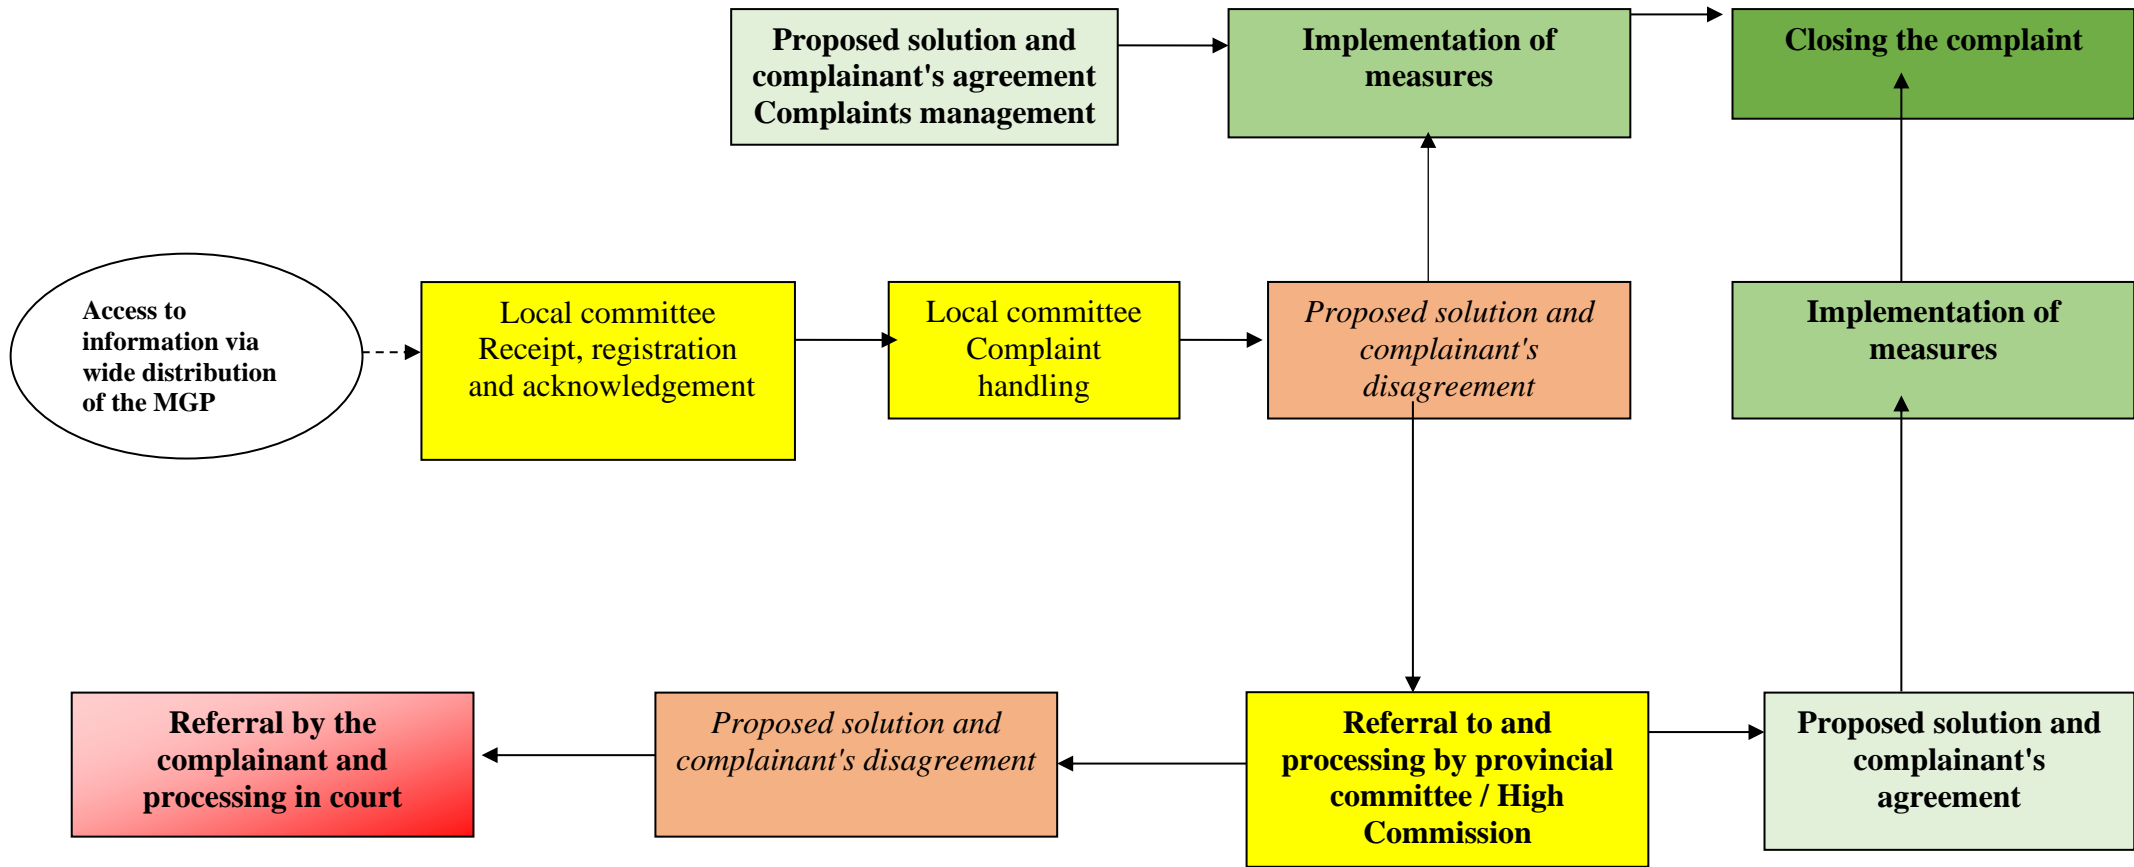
Proposed solution and complainant's agreement Complaints management

Implementation of measures

Closing the complaint

Access to information via wide distribution of the MGP

Local committee Receipt, registration and acknowledgement

Local committee Complaint handling

*Proposed solution and complainant's disagreement*

Implementation of measures

Referral by the complainant and processing in court

*Proposed solution and complainant's disagreement*

Referral to and processing by provincial committee / High Commission

Proposed solution and complainant's agreement